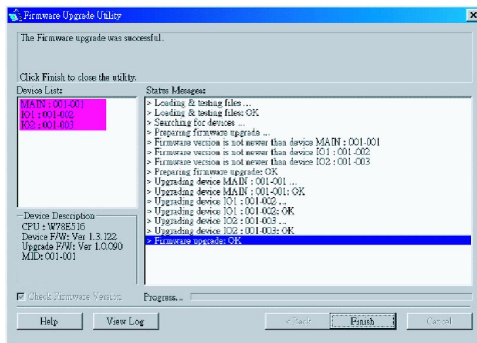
Firmware Upgrade Utility

The Firmware upgrade was successful.

Click Finish to close the utility.

Device Lists

MAIN : 001-001
IO1 : 001-002
IO2 : 001-003

Status Messages

> Loading & testing files ...
> Loading & testing files: OK
> Searching for devices ...
> Preparing firmware upgrade ...
> Firmware version is not newer than device MAIN : 001-001
> Firmware version is not newer than device IO1 : 001-002
> Firmware version is not newer than device IO2 : 001-003
> Preparing firmware upgrade: OK
> Upgrading device MAIN : 001-001 ...
> Upgrading device MAIN : 001-001: OK
> Upgrading device IO1 : 001-002 ...
> Upgrading device IO1 : 001-002: OK
> Upgrading device IO2 : 001-003 ...
> Upgrading device IO2 : 001-003: OK
> Firmware upgrade: OK

Device Description
CPU : W78E516
Device F/W: Ver 1.3.122
Upgrade F/W: Ver 1.0.090
MID: 001-001

Check Firmware Version

Progress...

Help

View Log

< Back

Finish

Cancel